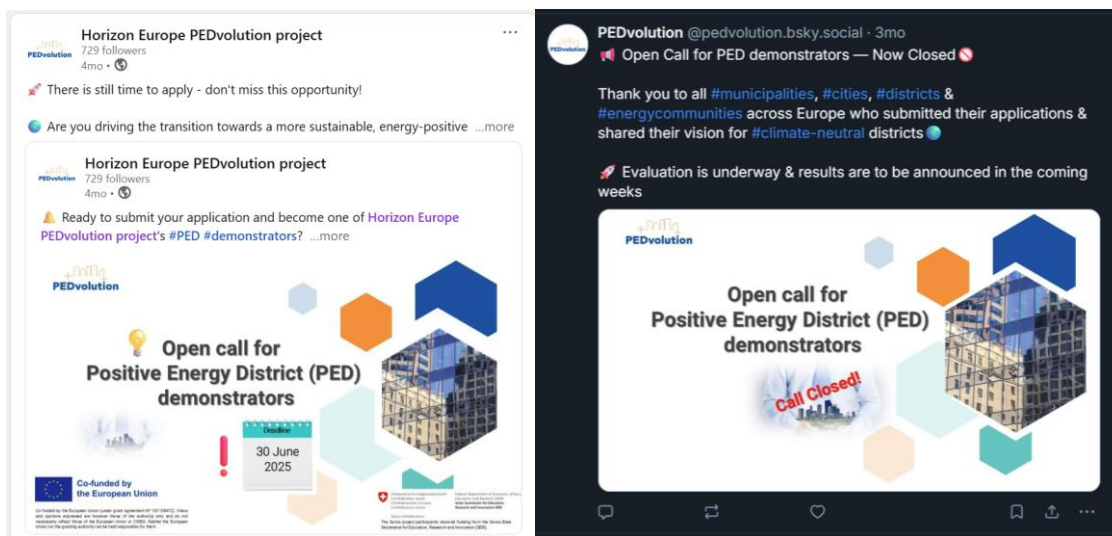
Horizon Europe PEDvolution project
729 followers
4mo •

PEDvolution

🚀 There is still time to apply - don't miss this opportunity!

🌍 Are you driving the transition towards a more sustainable, energy-positive ...more

Horizon Europe PEDvolution project
729 followers
4mo •

🔔 Ready to submit your application and become one of Horizon Europe PEDvolution project's #PED #demonstrators? ...more

PEDvolution

💡 Open call for Positive Energy District (PED) demonstrators

Deadline
30 June 2025

Co-funded by the European Union

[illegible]

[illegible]

PEDvolution @pedvolution.bsky.social · 3mo
📢 Open Call for PED demonstrators — Now Closed 🚫

Thank you to all #municipalities, #cities, #districts & #energycommunities across Europe who submitted their applications & shared their vision for #climate-neutral districts🌍

🚀 Evaluation is underway & results are to be announced in the coming weeks

PEDvolution

Open call for Positive Energy District (PED) demonstrators

Call Closed!